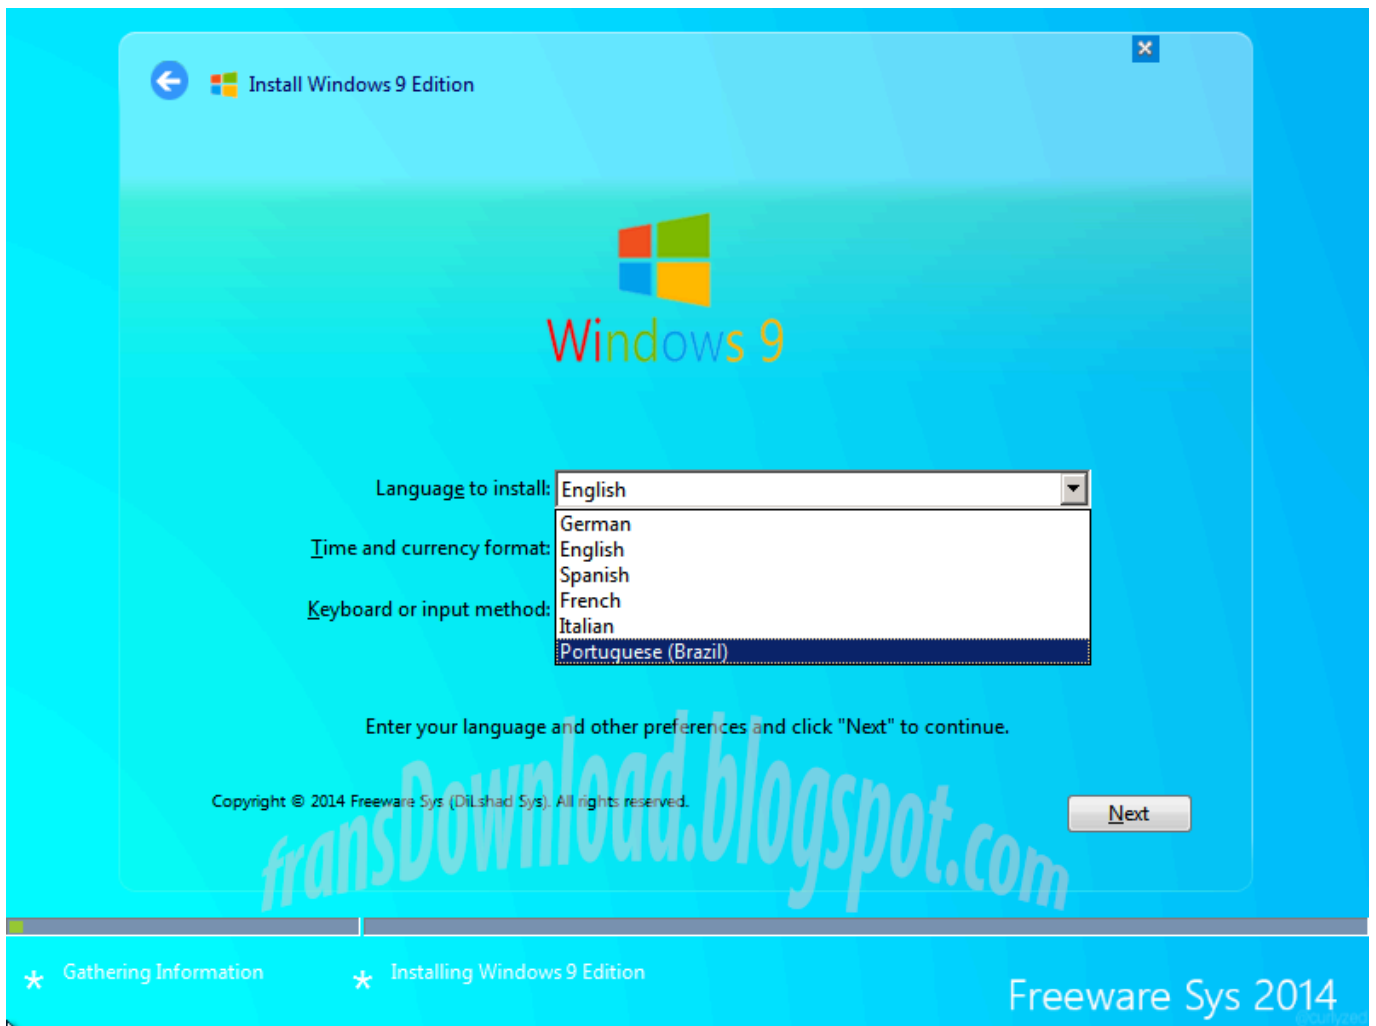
Install Windows 9 Edition

Windows 9

Language to install: English

Time and currency format:

Keyboard or input method:

German
English
Spanish
French
Italian
Portuguese (Brazil)

Enter your language and other preferences and click "Next" to continue.

Copyright © 2014 Freeware Sys (DiLshad Sys). All rights reserved.

Next

fransDownload.blogspot.com

Gathering Information

Installing Windows 9 Edition

Freeware Sys 2014